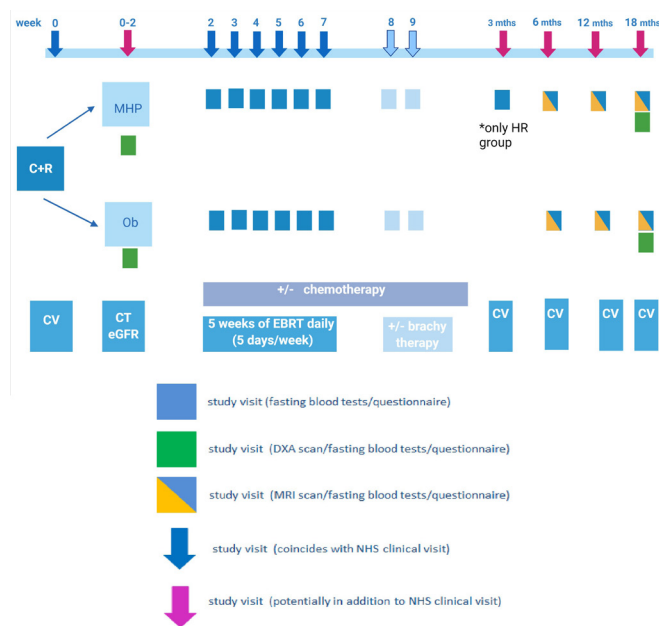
week 0 0-2 2 3 4 5 6 7 8 9 3 mths 6 mths 12 mths 18 mths

MHP

C+R

*only HR group

Ob

+/- chemotherapy

CV

CT eGFR

5 weeks of EBRT daily (5 days/week)

+/- brachy therapy

CV CV CV CV

study visit (fasting blood tests/questionnaire)

study visit (DXA scan/fasting blood tests/questionnaire)

study visit (MRI scan/fasting blood tests/questionnaire)

study visit (coincides with NHS clinical visit)

study visit (potentially in addition to NHS clinical visit)